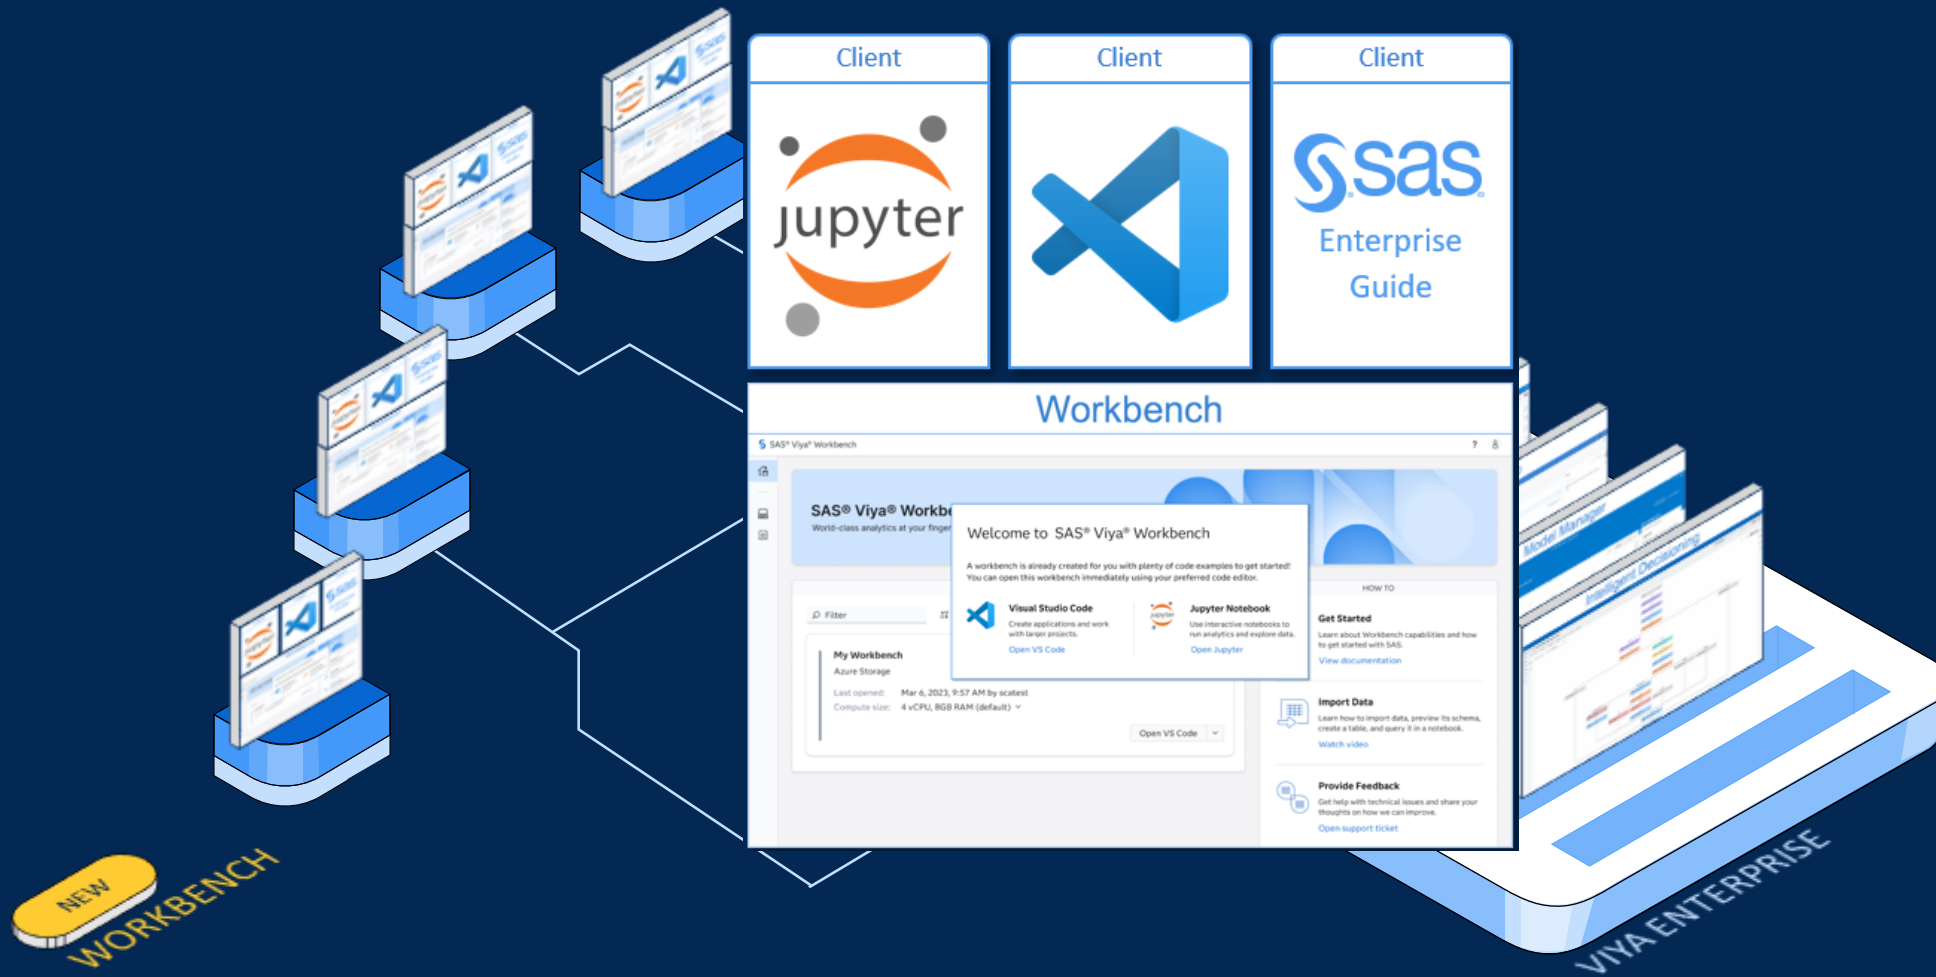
Client

jupyter

Client

Client

sas

Enterprise Guide

Workbench

SAS® Viya® Workbench

SAS® Viya® Workb

World-class analytics at your finger

Welcome to SAS® Viya® Workbench

A workbench is already created for you with plenty of code examples to get started! You can open this workbench immediately using your preferred code editor.

Visual Studio Code
Create applications and work with larger projects.
Open VS Code

Jupyter Notebook
Use interactive notebooks to run analytics and explore data.
Open Jupyter

Filter

My Workbench
Azure Storage

Last opened: Mar 6, 2023, 9:57 AM by scatest
Compute size: 4 vCPU, 8GB RAM (default)

Open VS Code

HOW TO

Get Started
Learn about Workbench capabilities and how to get started with SAS.
View documentation

Import Data
Learn how to import data, preview its schema, create a table, and query it in a notebook.
Watch video

Provide Feedback
Get help with technical issues and share your thoughts on how we can improve.
Open support ticket

Model Manager

Intelligent Decisioning

NEW

WORKBENCH

VIYA ENTERPRISE